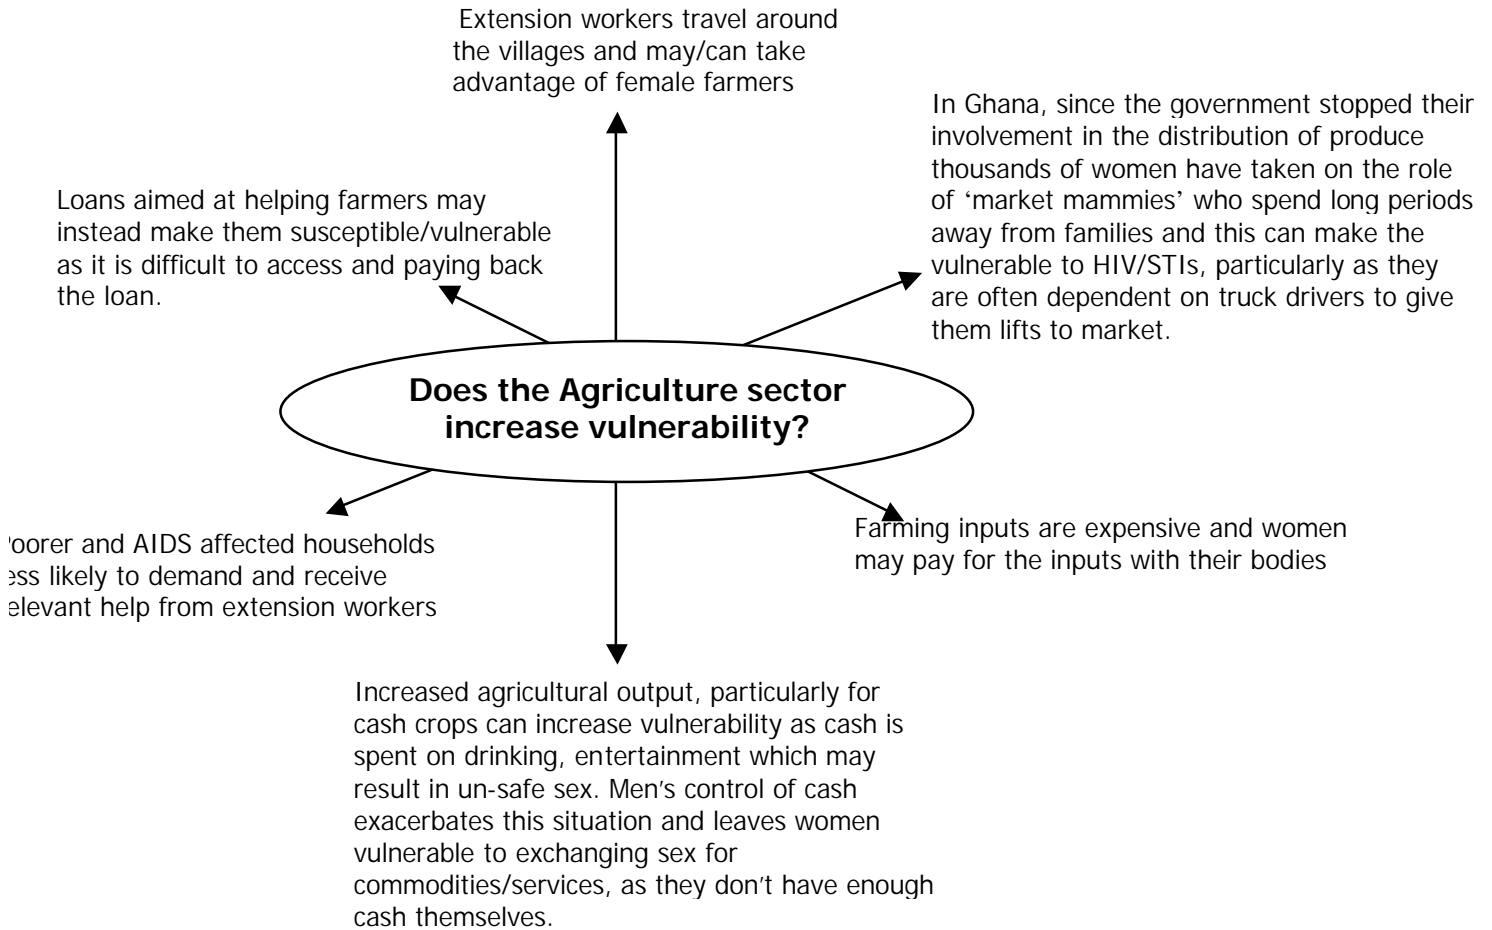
Extension workers travel around the villages and may/can take advantage of female farmers

In Ghana, since the government stopped their involvement in the distribution of produce thousands of women have taken on the role of 'market mammies' who spend long periods away from families and this can make the vulnerable to HIV/STIs, particularly as they are often dependent on truck drivers to give them lifts to market.

Loans aimed at helping farmers may instead make them susceptible/vulnerable as it is difficult to access and paying back the loan.

**Does the Agriculture sector increase vulnerability?**

'oorer and AIDS affected households ess likely to demand and receive elevant help from extension workers

Farming inputs are expensive and women may pay for the inputs with their bodies

Increased agricultural output, particularly for cash crops can increase vulnerability as cash is spent on drinking, entertainment which may result in un-safe sex. Men's control of cash exacerbates this situation and leaves women vulnerable to exchanging sex for commodities/services, as they don't have enough cash themselves.